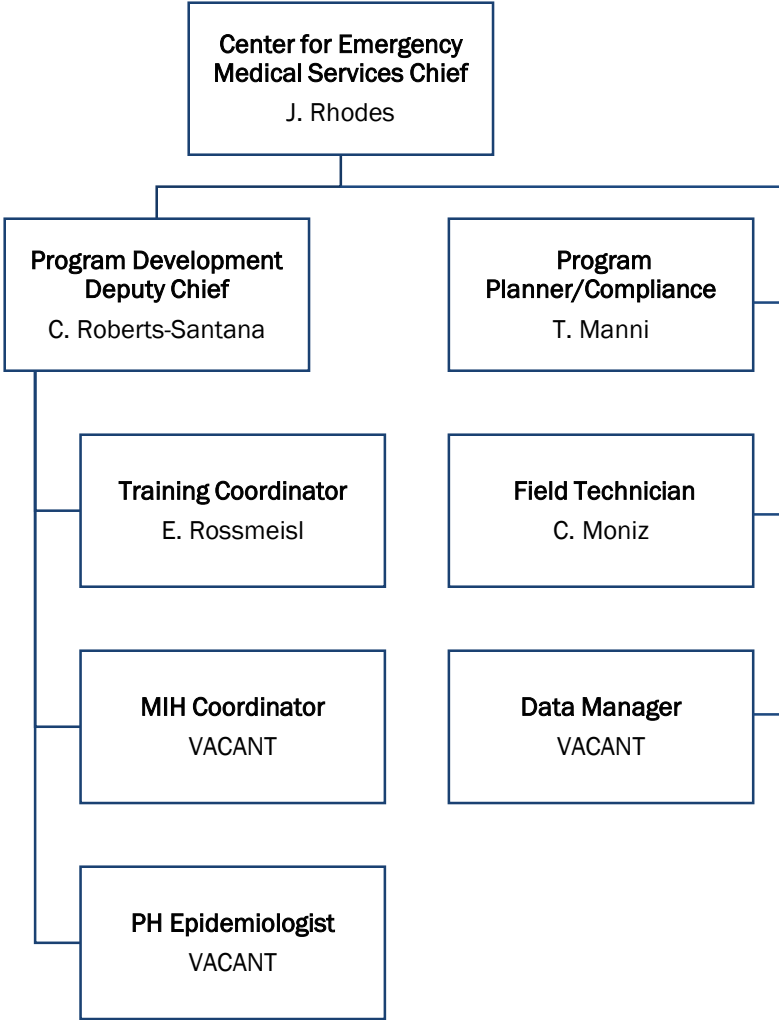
Center for Emergency Medical Services Chief
J. Rhodes

Program Development Deputy Chief
C. Roberts-Santana

Training Coordinator
E. Rossmeisl

MIH Coordinator
VACANT

PH Epidemiologist
VACANT

Program Planner/Compliance
T. Manni

Field Technician
C. Moniz

Data Manager
VACANT